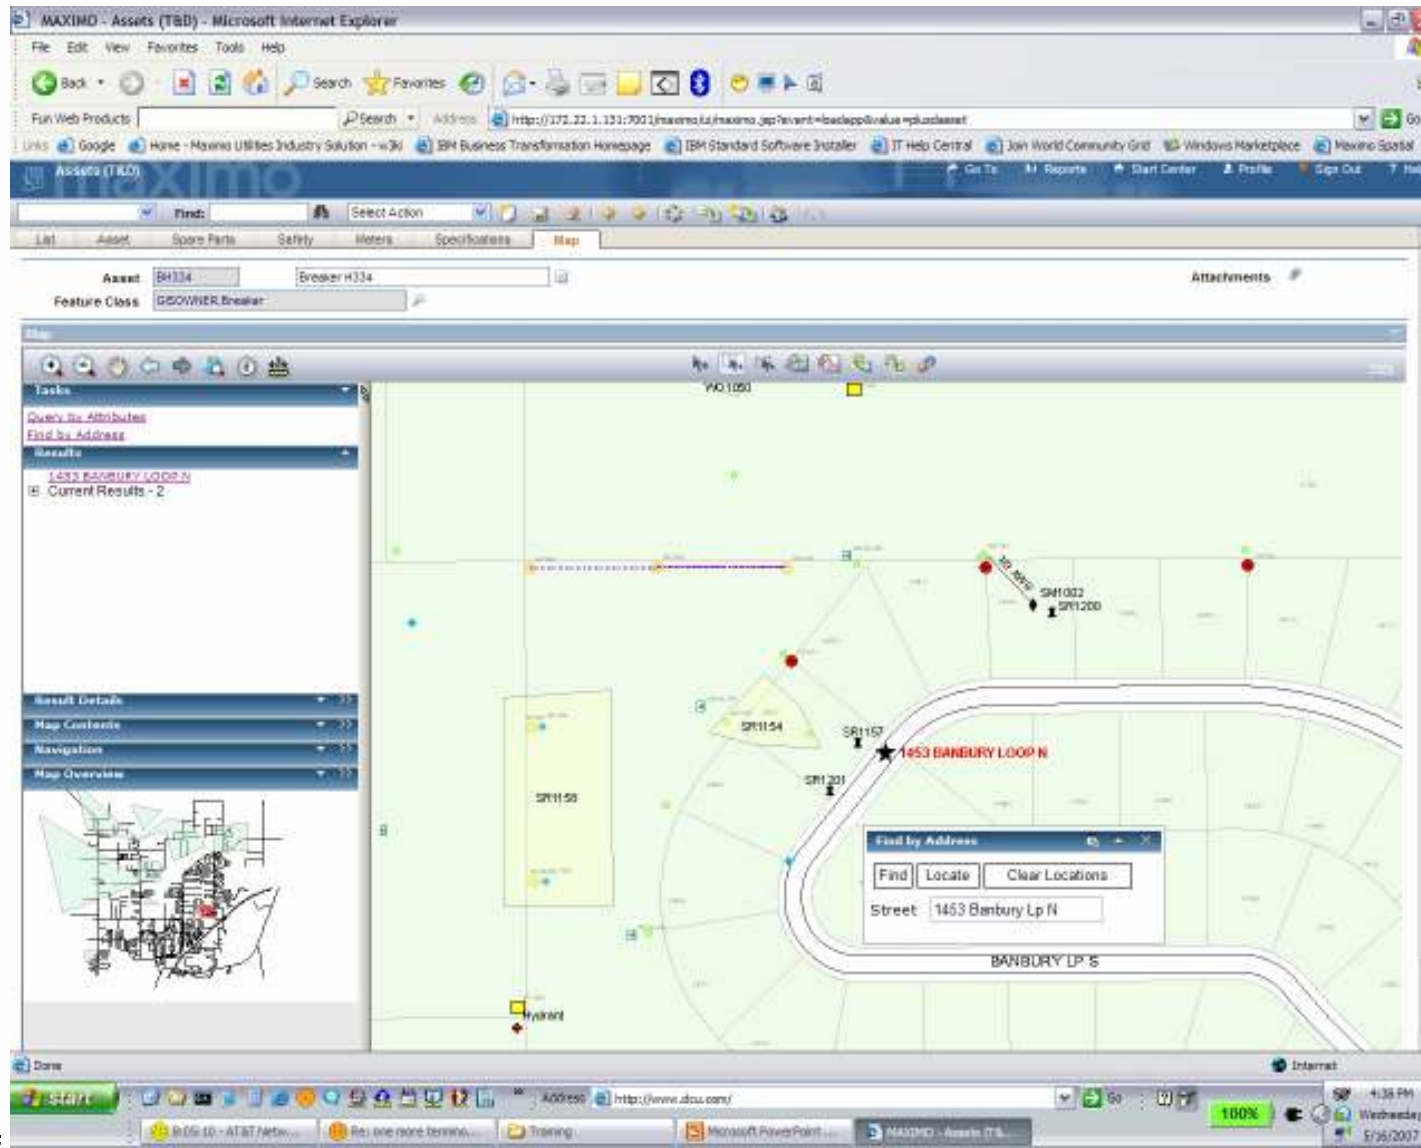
MAXIMO - Assets (T&D) - Microsoft Internet Explorer

File Edit View Favorites Tools Help

Back Search Favorites

Fun Web Products Search Address http://172.22.1.131:7001/maximo/ui/maximo.jsp?event=loadapp&value=plusdasset Go

Links Google Home - Maximo Utilities Industry Solution - w3ki IBM Business Transformation Homepage IBM Standard Software Installer IT Help Central Join World Community Grid Windows Marketplace Maximo Spatial

Assets (T&D) maximo Go To Reports Start Center Profile Sign Out Help

Find: Select Action

List Asset Spare Parts Safety Meters Specifications Map

Asset BH334 Breaker H334 Attachments

Feature Class GISOWNER.Breaker

Map

Tasks

Query by Attributes

Find by Address

Results

1453 BANBURY LOOP N

Current Results - 2

Result Details

Map Contents

Navigation

Map Overview

WO 1050

SM1002

SR1200

SR1154

SR1157

1453 BANBURY LOOP N

SR1201

SR1158

Find by Address

Find Locate Clear Locations

Street 1453 Banbury Lp N

BANBURY LP S

Hydrant

Done Internet

start Address http://www.dcu.com/ Go 100% 4:38 PM Wednesday 5/16/2007

AT&T Netw... Re: one more termino... Training Microsoft PowerPoint... MAXIMO - Assets (T&...